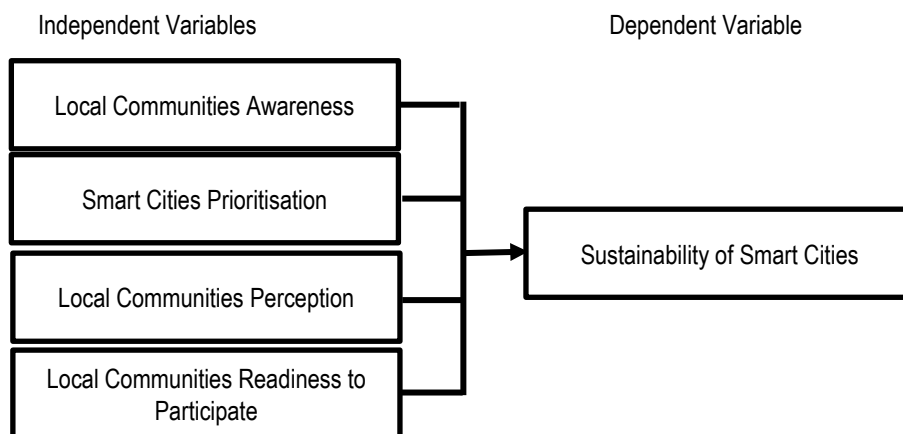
Independent Variables

Dependent Variable

Local Communities Awareness

Smart Cities Prioritisation

Local Communities Perception

Local Communities Readiness to Participate

Sustainability of Smart Cities